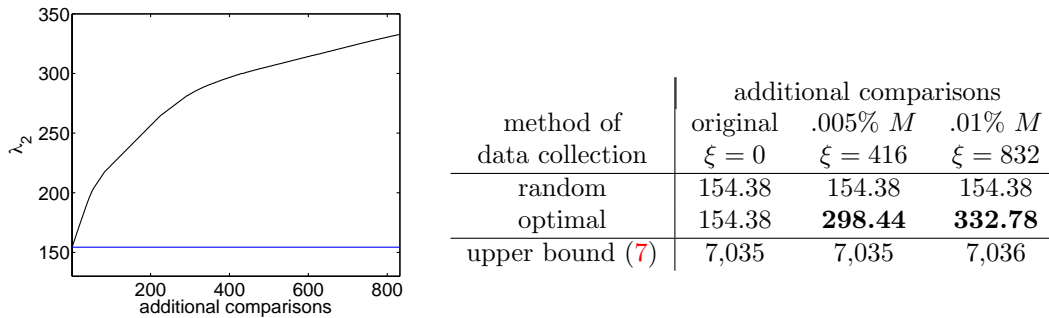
350
300
250
200
150
$\lambda_2$
200
400
600
800
additional comparisons

| method of data collection | original $\xi = 0$ | .005% $M$ $\xi = 416$ | .01% $M$ $\xi = 832$ |
|---|---|---|---|
| | additional comparisons | | |
| random | 154.38 | 154.38 | 154.38 |
| optimal | 154.38 | **298.44** | **332.78** |
| upper bound (7) | 7,035 | 7,035 | 7,036 |